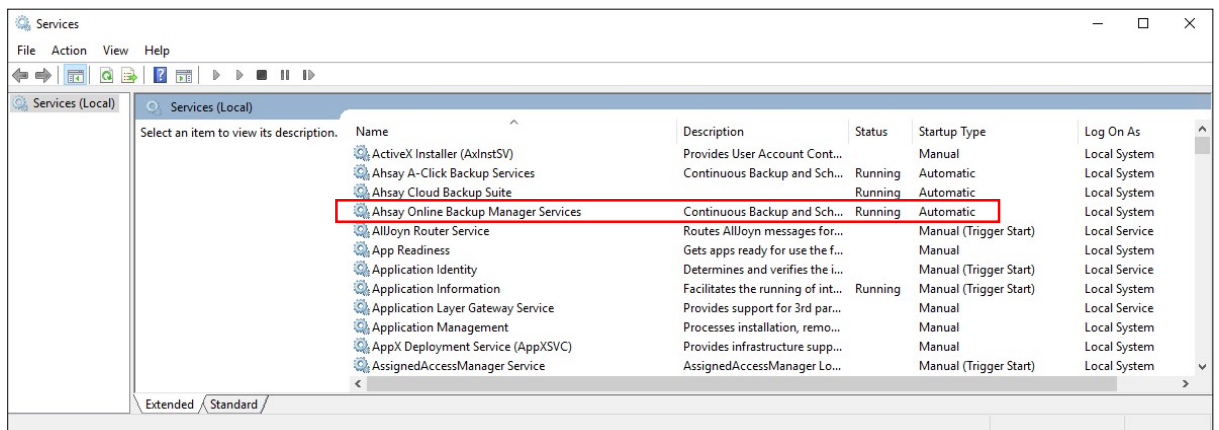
Services

File Action View Help

Services (Local)

Services (Local)

Select an item to view its description.

| Name | Description | Status | Startup Type | Log On As |
|---|---|---|---|---|
| ActiveX Installer (AxInstSV) | Provides User Account Cont... | | Manual | Local System |
| Ahsay A-Click Backup Services | Continuous Backup and Sch... | Running | Automatic | Local System |
| Ahsay Cloud Backup Suite | | Running | Automatic | Local System |
| Ahsay Online Backup Manager Services | Continuous Backup and Sch... | Running | Automatic | Local System |
| AllJoyn Router Service | Routes AllJoyn messages for... | | Manual (Trigger Start) | Local Service |
| App Readiness | Gets apps ready for use the f... | | Manual | Local System |
| Application Identity | Determines and verifies the i... | | Manual (Trigger Start) | Local Service |
| Application Information | Facilitates the running of int... | Running | Manual (Trigger Start) | Local System |
| Application Layer Gateway Service | Provides support for 3rd par... | | Manual | Local Service |
| Application Management | Processes installation, remo... | | Manual | Local System |
| AppX Deployment Service (AppXSVC) | Provides infrastructure supp... | | Manual | Local System |
| AssignedAccessManager Service | AssignedAccessManager Lo... | | Manual (Trigger Start) | Local System |

Extended Standard